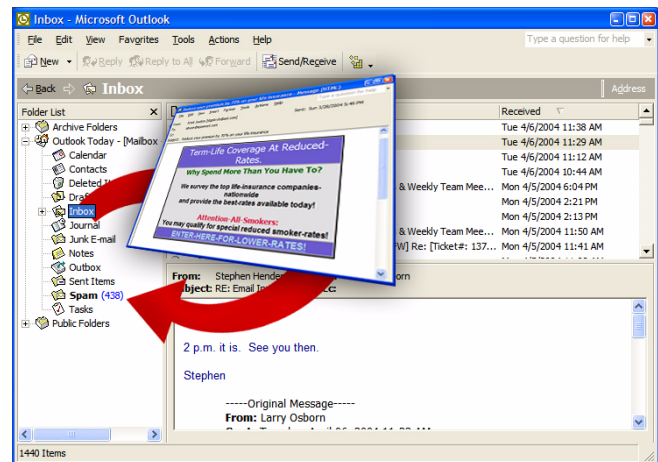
Inbox - Microsoft Outlook

File Edit View Favorites Tools Actions Help

Type a question for help

New Reply Reply to All Forward Send/Receive

Back Inbox Address

Folder List

Archive Folders
Outlook Today - [Mailbox
Calendar
Contacts
Deleted It
Drafts
Inbox
Journal
Junk E-mail
Notes
Outbox
Sent Items
Spam (438)
Tasks
Public Folders

Received
Tue 4/6/2004 11:38 AM
Tue 4/6/2004 11:29 AM
Tue 4/6/2004 11:12 AM
Tue 4/6/2004 10:44 AM
& Weekly Team Mee... Mon 4/5/2004 6:04 PM
Mon 4/5/2004 2:21 PM
Mon 4/5/2004 2:13 PM
& Weekly Team Mee... Mon 4/5/2004 11:50 AM
W] Re: [Ticket#: 137... Mon 4/5/2004 11:41 AM

Term-Life Coverage At Reduced-Rates.
Why Spend More Than You Have To?
We survey the top life-insurance companies-nationwide and provide the best-rates available today!
Attention-All-Smokers:
You may qualify for special reduced smoker-rates!
ENTER-HERE-FOR-LOWER-RATES!

From: Stephen Hender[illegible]born
Subject: RE: Email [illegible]

2 p.m. it is. See you then.

Stephen

-----Original Message-----
From: Larry Osborn

1440 Items